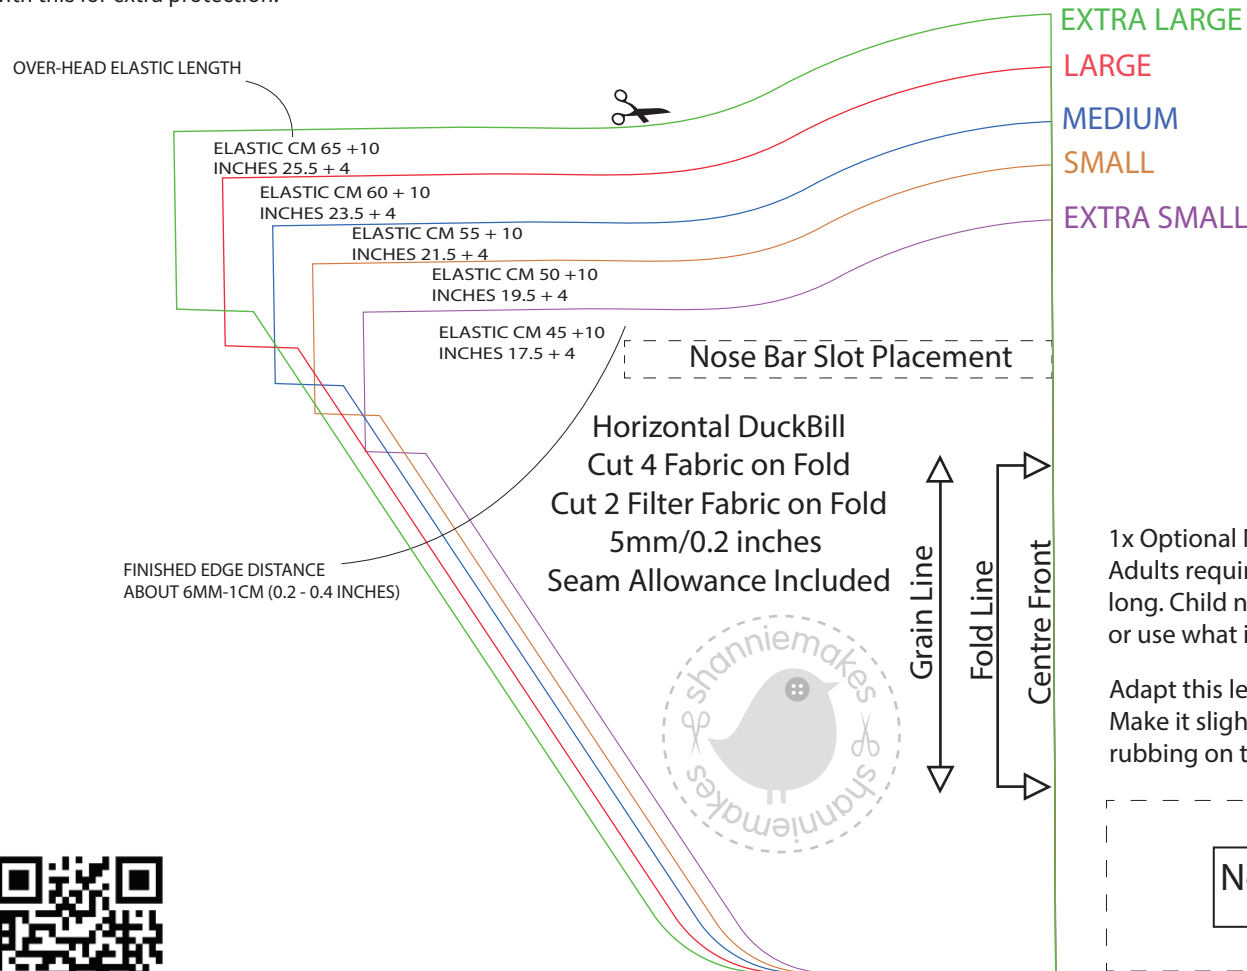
EXTRA LARGE
LARGE
MEDIUM
SMALL
EXTRA SMALL

OVER-HEAD ELASTIC LENGTH

ELASTIC CM 65 +10
INCHES 25.5 + 4
ELASTIC CM 60 + 10
INCHES 23.5 + 4
ELASTIC CM 55 + 10
INCHES 21.5 + 4
ELASTIC CM 50 +10
INCHES 19.5 + 4
ELASTIC CM 45 +10
INCHES 17.5 + 4

Nose Bar Slot Placement

Horizontal DuckBill
Cut 4 Fabric on Fold
Cut 2 Filter Fabric on Fold
5mm/0.2 inches
Seam Allowance Included

FINISHED EDGE DISTANCE
ABOUT 6MM-1CM (0.2 - 0.4 INCHES)

Grain Line
Fold Line
Centre Front

shanniemakes shanniemakes

1x Optional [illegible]
Adults requir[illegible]
long. Child n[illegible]
or use what i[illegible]

Adapt this le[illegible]
Make it sligh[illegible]
rubbing on t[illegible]

N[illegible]